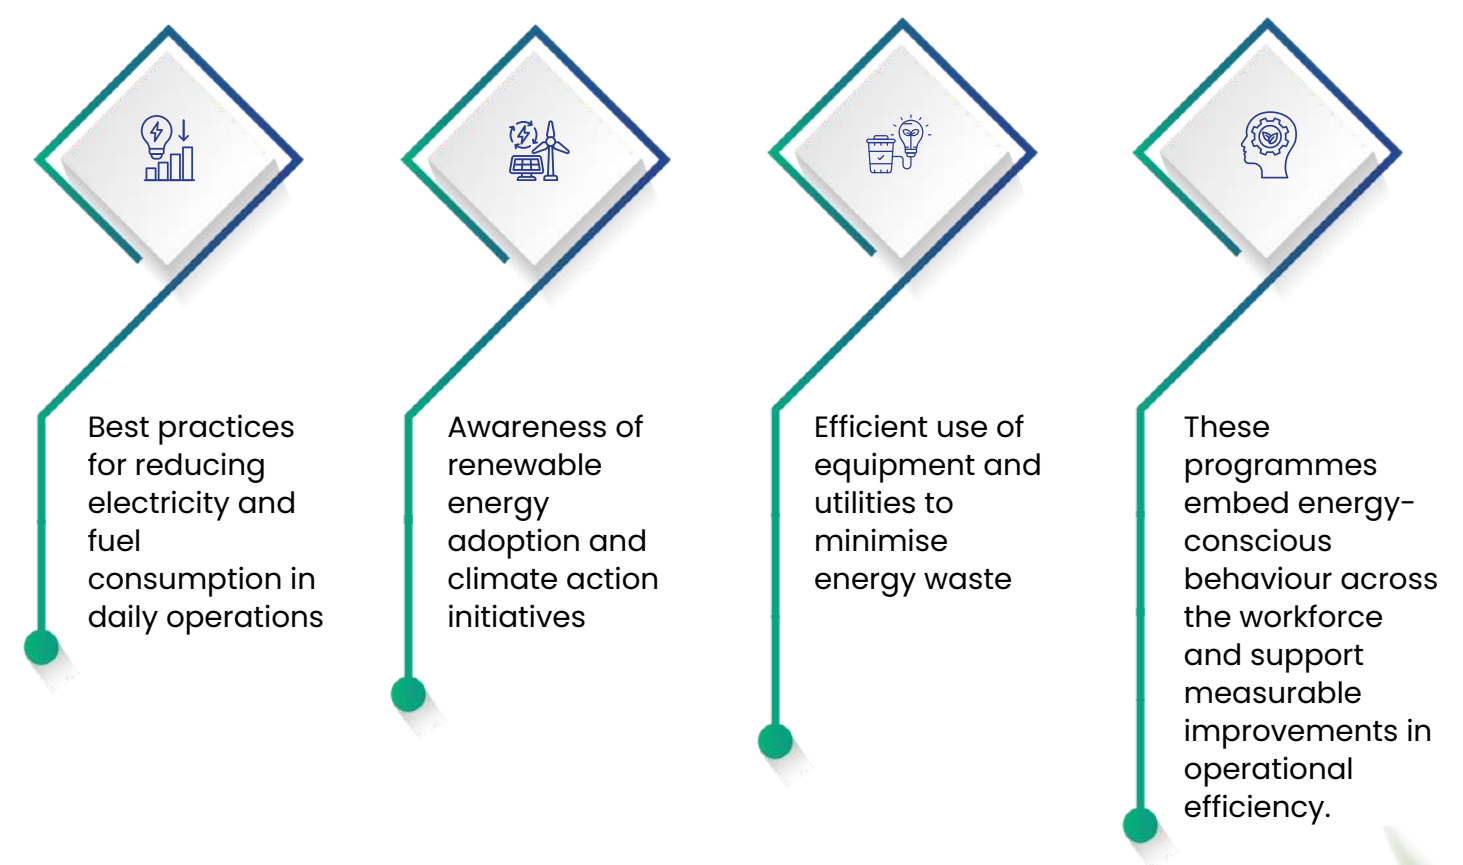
Best practices for reducing electricity and fuel consumption in daily operations

Awareness of renewable energy adoption and climate action initiatives

Efficient use of equipment and utilities to minimise energy waste

These programmes embed energy-conscious behaviour across the workforce and support measurable improvements in operational efficiency.